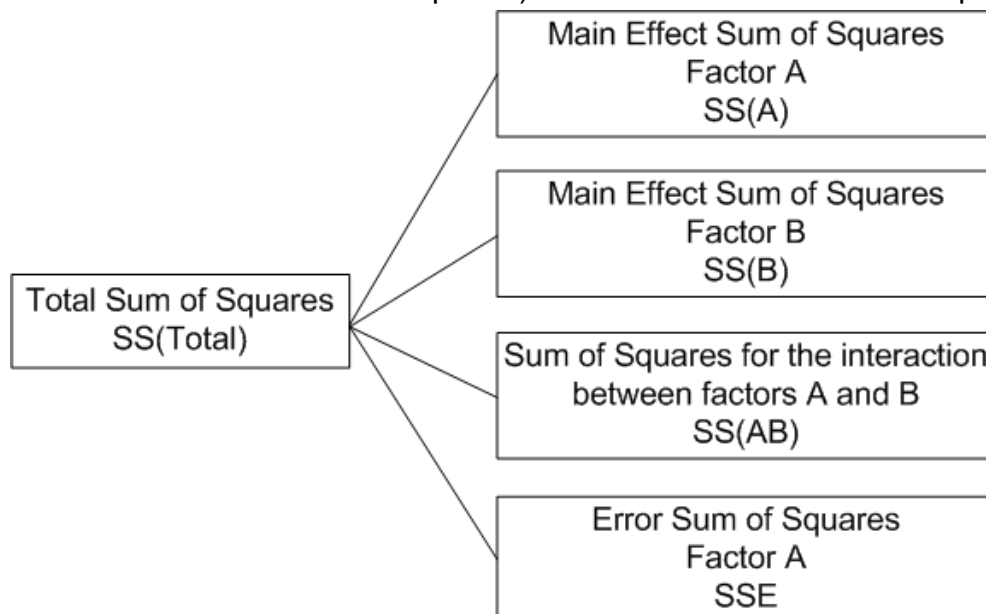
Total Sum of Squares
SS(Total)

Main Effect Sum of Squares
Factor A
SS(A)

Main Effect Sum of Squares
Factor B
SS(B)

Sum of Squares for the interaction between factors A and B
SS(AB)

Error Sum of Squares
Factor A
SSE